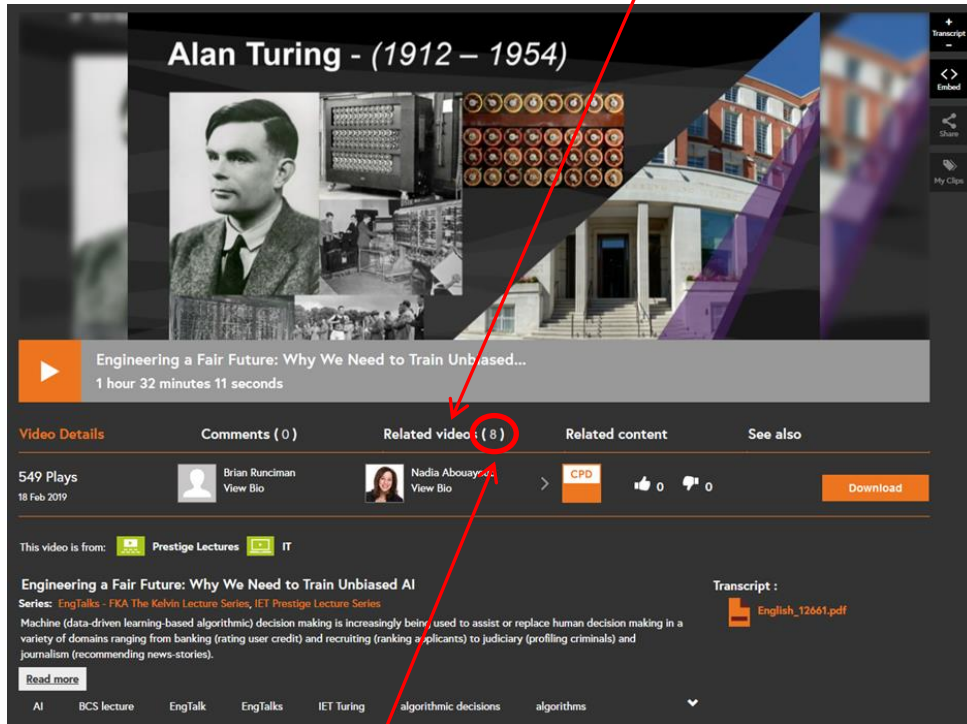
Alan Turing - (1912 – 1954)

+ Transcript −

<> Embed

Share

My Clips

Engineering a Fair Future: Why We Need to Train Unbiased...
1 hour 32 minutes 11 seconds

Video Details | Comments ( 0 ) | Related videos ( 8 ) | Related content | See also

549 Plays
18 Feb 2019

Brian Runciman
View Bio

Nadia Abouayoub
View Bio

CPD

0 0

Download

This video is from: Prestige Lectures IT

Engineering a Fair Future: Why We Need to Train Unbiased AI
Series: EngTalks - FKA The Kelvin Lecture Series, IET Prestige Lecture Series

Machine (data-driven learning-based algorithmic) decision making is increasingly being used to assist or replace human decision making in a variety of domains ranging from banking (rating user credit) and recruiting (ranking applicants) to judiciary (profiling criminals) and journalism (recommending news-stories).

Read more

Transcript :
English_12661.pdf

AI | BCS lecture | EngTalk | EngTalks | IET Turing | algorithmic decisions | algorithms